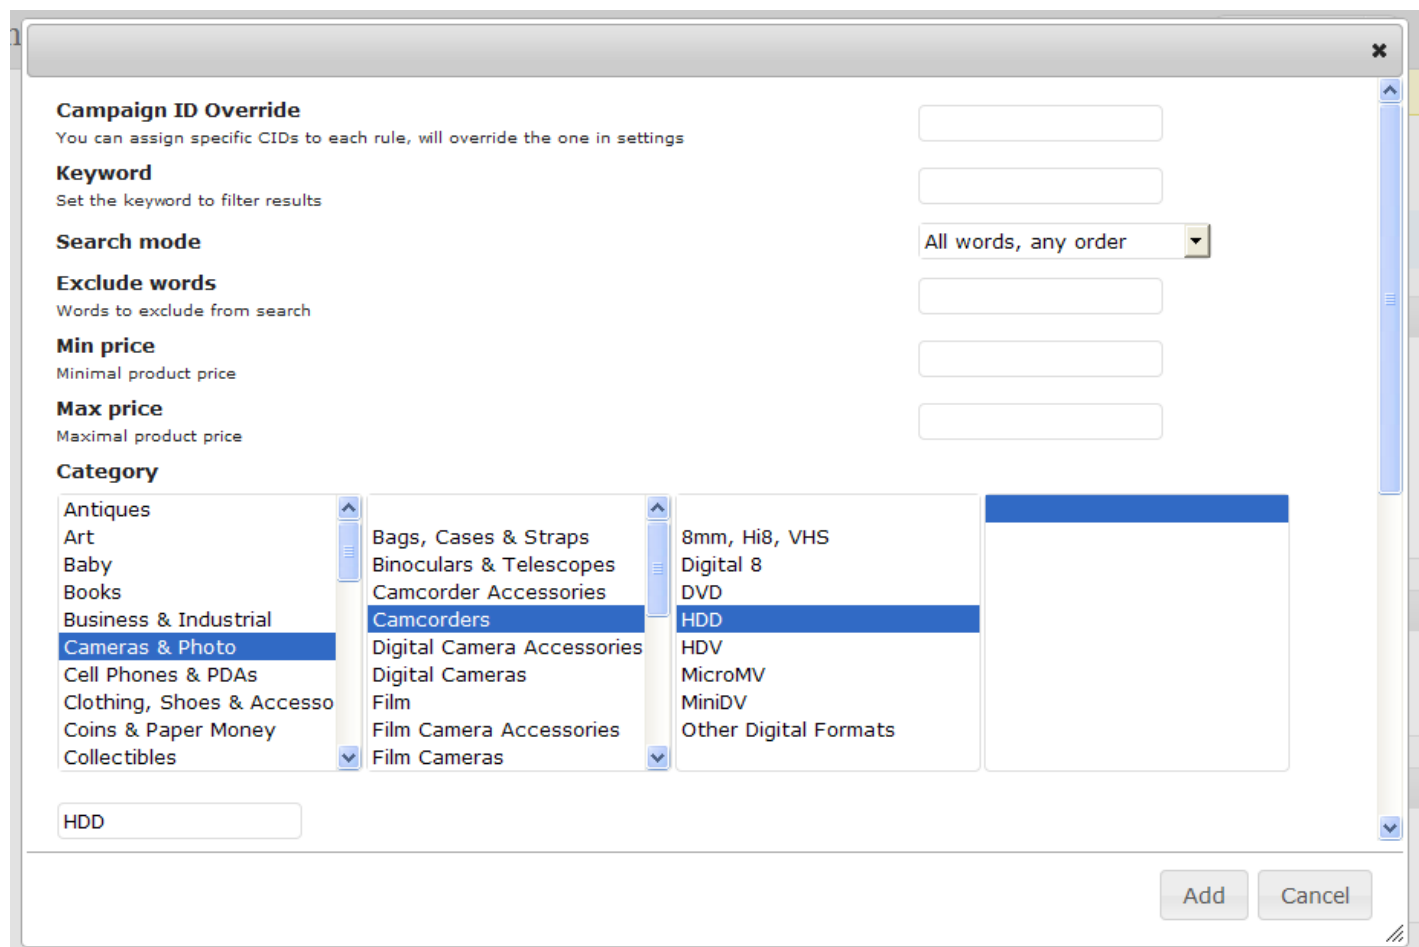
×

Campaign ID Override
You can assign specific CIDs to each rule, will override the one in settings

Keyword
Set the keyword to filter results

Search mode
All words, any order

Exclude words
Words to exclude from search

Min price
Minimal product price

Max price
Maximal product price

Category

Antiques
Art
Baby
Books
Business & Industrial
Cameras & Photo
Cell Phones & PDAs
Clothing, Shoes & Accesso
Coins & Paper Money
Collectibles

Bags, Cases & Straps
Binoculars & Telescopes
Camcorder Accessories
Camcorders
Digital Camera Accessories
Digital Cameras
Film
Film Camera Accessories
Film Cameras

8mm, Hi8, VHS
Digital 8
DVD
HDD
HDV
MicroMV
MiniDV
Other Digital Formats

HDD

Add
Cancel